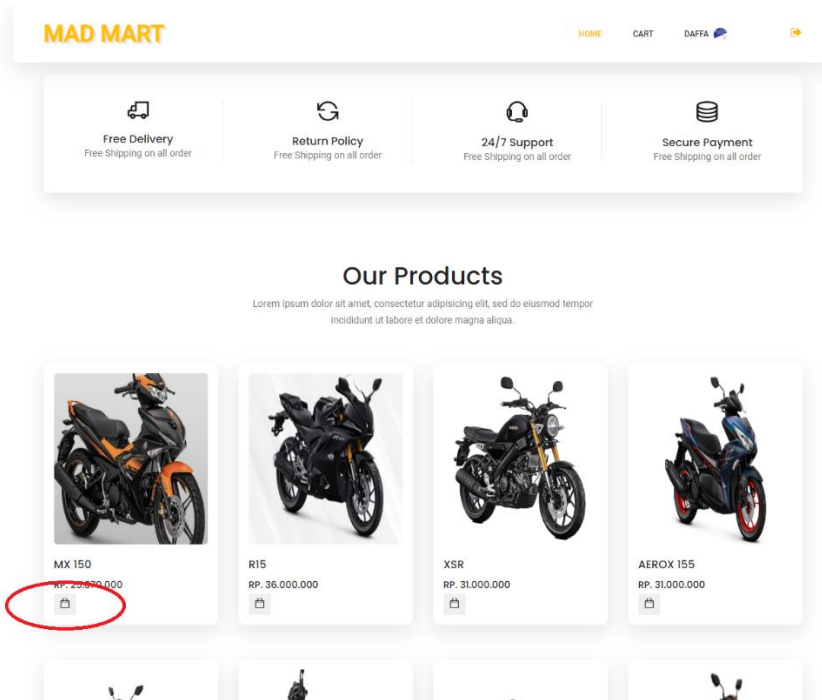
MAD MART

HOME CART DAFFA

Free Delivery
Free Shipping on all order

Return Policy
Free Shipping on all order

24/7 Support
Free Shipping on all order

Secure Payment
Free Shipping on all order

Our Products

Lorem ipsum dolor sit amet, consectetur adipisicing elit, sed do eiusmod tempor incididunt ut labore et dolore magna aliqua.

MX 150
RP. 2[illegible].000

R15
RP. 36.000.000

XSR
RP. 31.000.000

AEROX 155
RP. 31.000.000